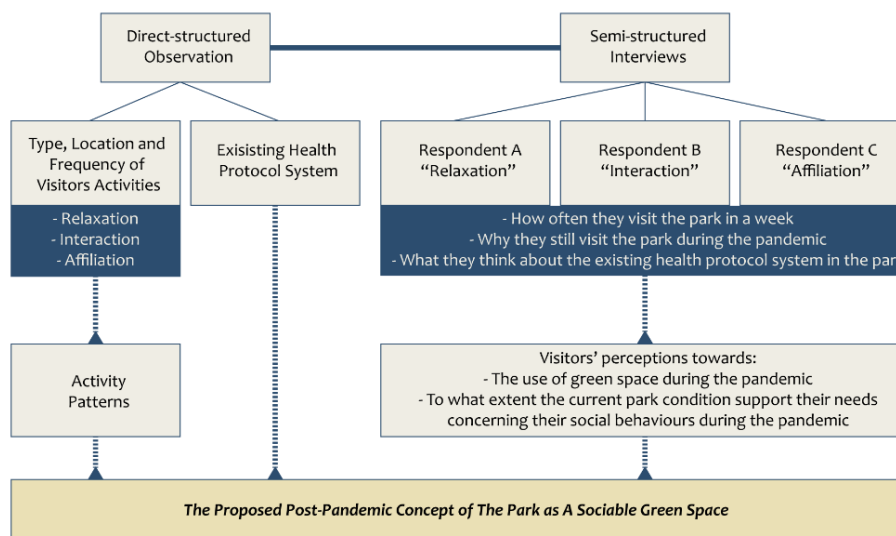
Direct-structured Observation

Semi-structured Interviews

Type, Location and Frequency of Visitors Activities

- Relaxation
- Interaction
- Affiliation

Exisisting Health Protocol System

Respondent A "Relaxation"

Respondent B "Interaction"

Respondent C "Affiliation"

- How often they visit the park in a week
- Why they still visit the park during the pandemic
- What they think about the existing health protocol system in the par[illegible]

Activity Patterns

Visitors' perceptions towards:
- The use of green space during the pandemic
- To what extent the current park condition support their needs concerning their social behaviours during the pandemic

The Proposed Post-Pandemic Concept of The Park as A Sociable Green Space